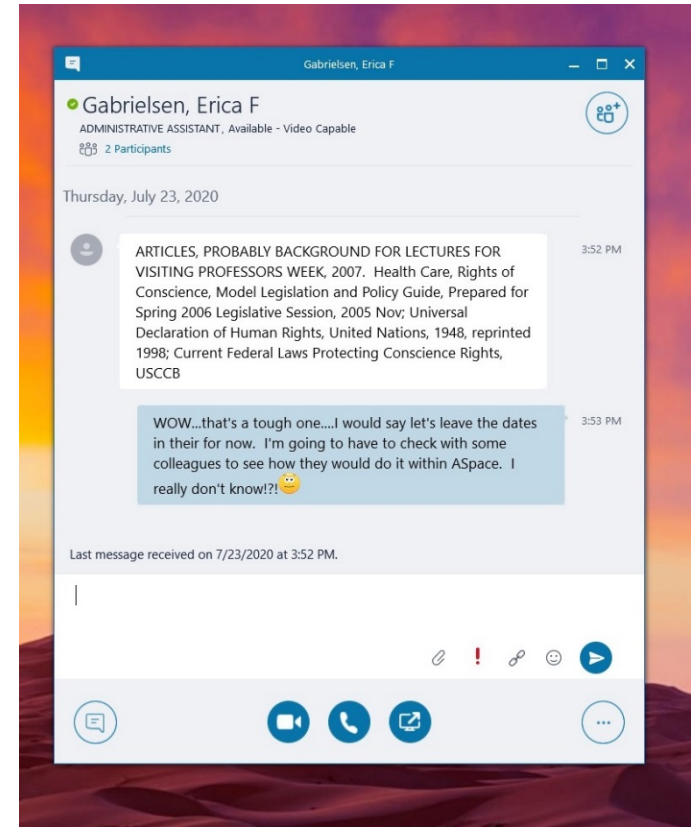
Gabrielsen, Erica F

Gabrielsen, Erica F
ADMINISTRATIVE ASSISTANT, Available - Video Capable
2 Participants

Thursday, July 23, 2020

ARTICLES, PROBABLY BACKGROUND FOR LECTURES FOR VISITING PROFESSORS WEEK, 2007. Health Care, Rights of Conscience, Model Legislation and Policy Guide, Prepared for Spring 2006 Legislative Session, 2005 Nov; Universal Declaration of Human Rights, United Nations, 1948, reprinted 1998; Current Federal Laws Protecting Conscience Rights, USCCB

3:52 PM

WOW...that's a tough one....I would say let's leave the dates in their for now. I'm going to have to check with some colleagues to see how they would do it within ASpace. I really don't know!?!

3:53 PM

Last message received on 7/23/2020 at 3:52 PM.